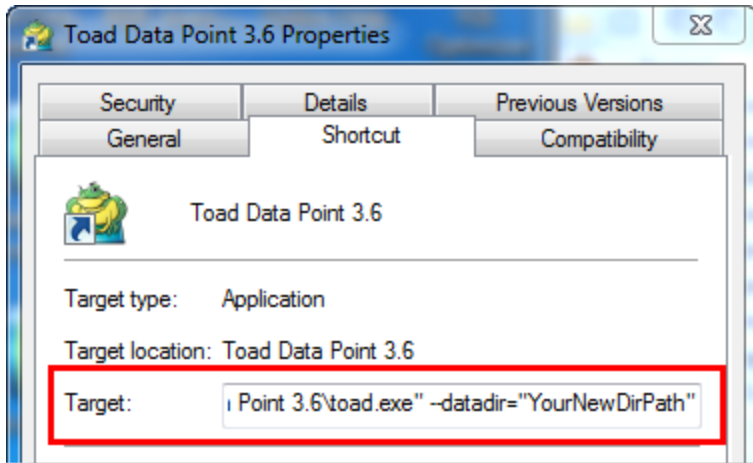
Toad Data Point 3.6 Properties

Security
Details
Previous Versions
General
Shortcut
Compatibility

Toad Data Point 3.6

Target type: Application

Target location: Toad Data Point 3.6

Target: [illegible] Point 3.6\toad.exe" --datadir="YourNewDirPath"